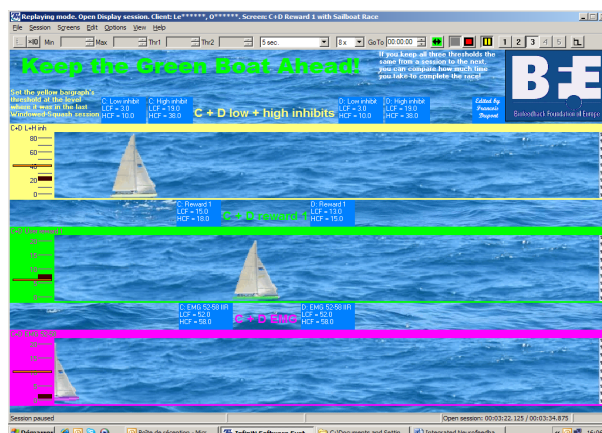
Replaying mode. Open Display session. Client: Le******, O******. Screen: C+D Reward 1 with Sailboat Race

File Session Screens Edit Options View Help

Min Max Thr1 Thr2 5 sec. 8 x Go To 00:00:00 1 2 3 4 5

Keep the Green Boat Ahead!

If you keep all three thresholds the same from a session to the next, you can compare how much time you take to complete the race!

Set the yellow bargraph's threshold at the level where it was in the last Windowed Squash session

C: Low inhibit
LCF = 3.0
HCF = 10.0

C: High inhibit
LCF = 19.0
HCF = 38.0

C + D low + high inhibits

D: Low inhibit
LCF = 3.0
HCF = 10.0

D: High inhibit
LCF = 19.0
HCF = 38.0

Edited by
François
Duprest

Biofeedback Foundation of Europe

C+D L+H inh

80
60
40
20
0

C: Reward 1
LCF = 15.0
HCF = 18.0

C + D reward 1

D: Reward 1
LCF = 13.0
HCF = 15.0

C+D Reward 1

30
20
10
0

C: EMG 52-58 IIR
LCF = 52.0
HCF = 58.0

C + D EMG

D: EMG 52-58 IIR
LCF = 52.0
HCF = 58.0

C+D EMG 52-58

20
15
10
5
0

Session paused

Open session: 00:03:22.125 / 00:03:34.875

Démarrer

Boîte de réception - Micr...

Infiniti Software Exch...

C:\Documents and Settin...

Integrated file softwar...

16:05